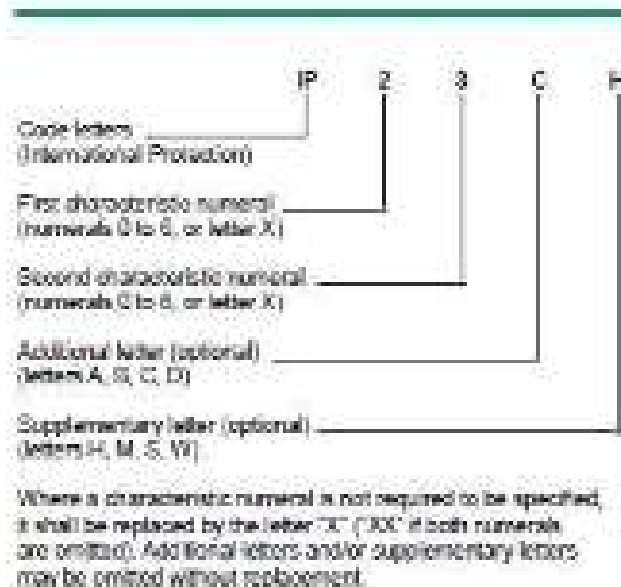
IP 2 3 C H

Code letters
(International Protection)

First characteristic numeral
(numerals 0 to 6, or letter X)

Second characteristic numeral
(numerals 0 to 8, or letter X)

Additional letter (optional)
(letters A, B, C, D)

Supplementary letter (optional)
(letters H, M, S, W)

Where a characteristic numeral is not required to be specified, it shall be replaced by the letter "X" ("XX" if both numerals are omitted). Additional letters and/or supplementary letters may be omitted without replacement.